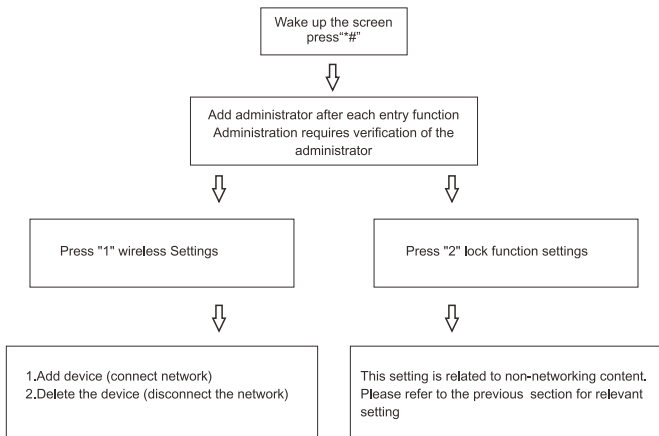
Wake up the screen press"*#"

Add administrator after each entry function Administration requires verification of the administrator

Press "1" wireless Settings

Press "2" lock function settings

1.Add device (connect network)
2.Delete the device (disconnect the network)

This setting is related to non-networking content. Please refer to the previous section for relevant setting